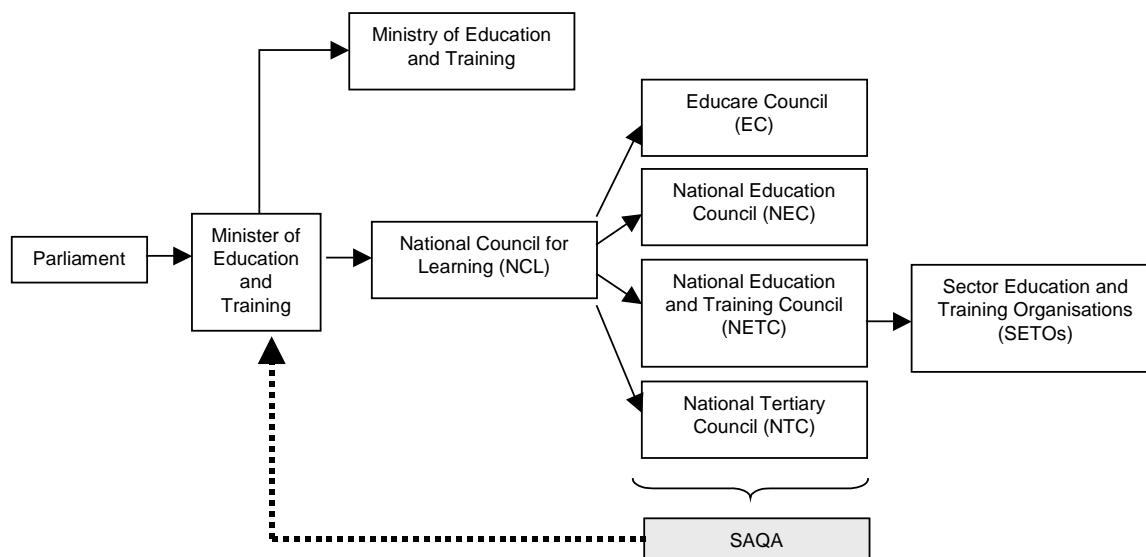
Ministry of Education and Training

Parliament

Minister of Education and Training

National Council for Learning (NCL)

Educare Council (EC)

National Education Council (NEC)

National Education and Training Council (NETC)

National Tertiary Council (NTC)

Sector Education and Training Organisations (SETOs)

SAQA